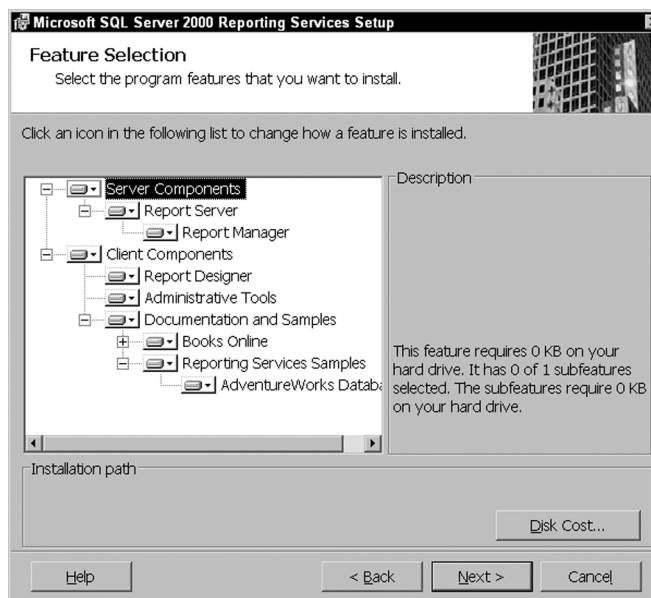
Microsoft SQL Server 2000 Reporting Services Setup

Feature Selection
Select the program features that you want to install.

Click an icon in the following list to change how a feature is installed.

Server Components
Report Server
Report Manager
Client Components
Report Designer
Administrative Tools
Documentation and Samples
Books Online
Reporting Services Samples
AdventureWorks Databa

Description

This feature requires 0 KB on your hard drive. It has 0 of 1 subfeatures selected. The subfeatures require 0 KB on your hard drive.

Installation path

Disk Cost...

Help

< Back

Next >

Cancel